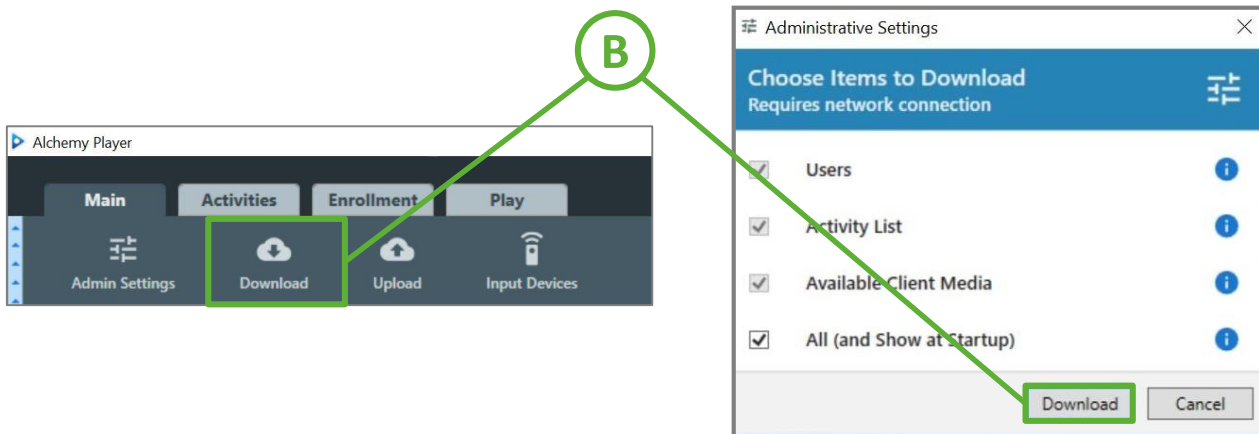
B

Alchemy Player

Main
Activities
Enrollment
Play

Admin Settings
Download
Upload
Input Devices

Administrative Settings

Choose Items to Download
Requires network connection

Users
Activity List
Available Client Media
All (and Show at Startup)

Download
Cancel